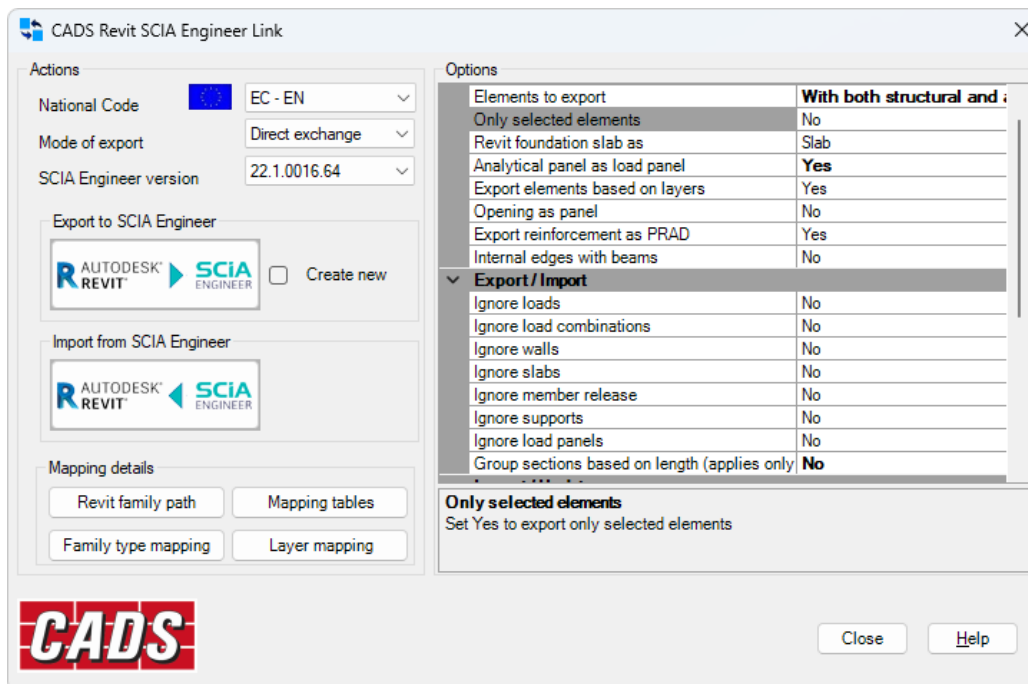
CADS Revit SCIA Engineer Link

Actions

National Code | EC - EN
Mode of export | Direct exchange
SCIA Engineer version | 22.1.0016.64

Export to SCIA Engineer

AUTODESK REVIT SCIA ENGINEER

Create new

Import from SCIA Engineer

AUTODESK REVIT SCIA ENGINEER

Mapping details

Revit family path
Mapping tables
Family type mapping
Layer mapping

Options

| | |
|---|---|
| Elements to export | With both structural and a |
| Only selected elements | No |
| Revit foundation slab as | Slab |
| Analytical panel as load panel | Yes |
| Export elements based on layers | Yes |
| Opening as panel | No |
| Export reinforcement as PRAD | Yes |
| Internal edges with beams | No |
| Export / Import | |
| Ignore loads | No |
| Ignore load combinations | No |
| Ignore walls | No |
| Ignore slabs | No |
| Ignore member release | No |
| Ignore supports | No |
| Ignore load panels | No |
| Group sections based on length (applies only | No |

Only selected elements
Set Yes to export only selected elements

CADS

Close
Help